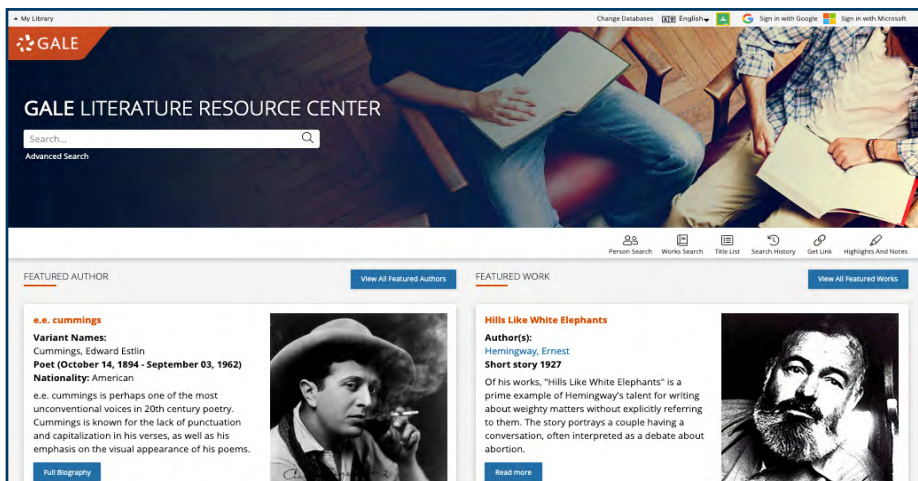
My Library

Change Databases English Sign in with Google Sign in with Microsoft

GALE

GALE LITERATURE RESOURCE CENTER

Search...

Advanced Search

Person Search Works Search Title List Search History Get Link Highlights And Notes

FEATURED AUTHOR

View All Featured Authors

e.e. cummings

Variant Names:
Cummings, Edward Estlin
Poet (October 14, 1894 - September 03, 1962)
Nationality: American

e.e. cummings is perhaps one of the most unconventional voices in 20th century poetry. Cummings is known for the lack of punctuation and capitalization in his verses, as well as his emphasis on the visual appearance of his poems.

Full Biography

FEATURED WORK

View All Featured Works

Hills Like White Elephants

Author(s):
Hemingway, Ernest
Short story 1927

Of his works, "Hills Like White Elephants" is a prime example of Hemingway's talent for writing about weighty matters without explicitly referring to them. The story portrays a couple having a conversation, often interpreted as a debate about abortion.

Read more